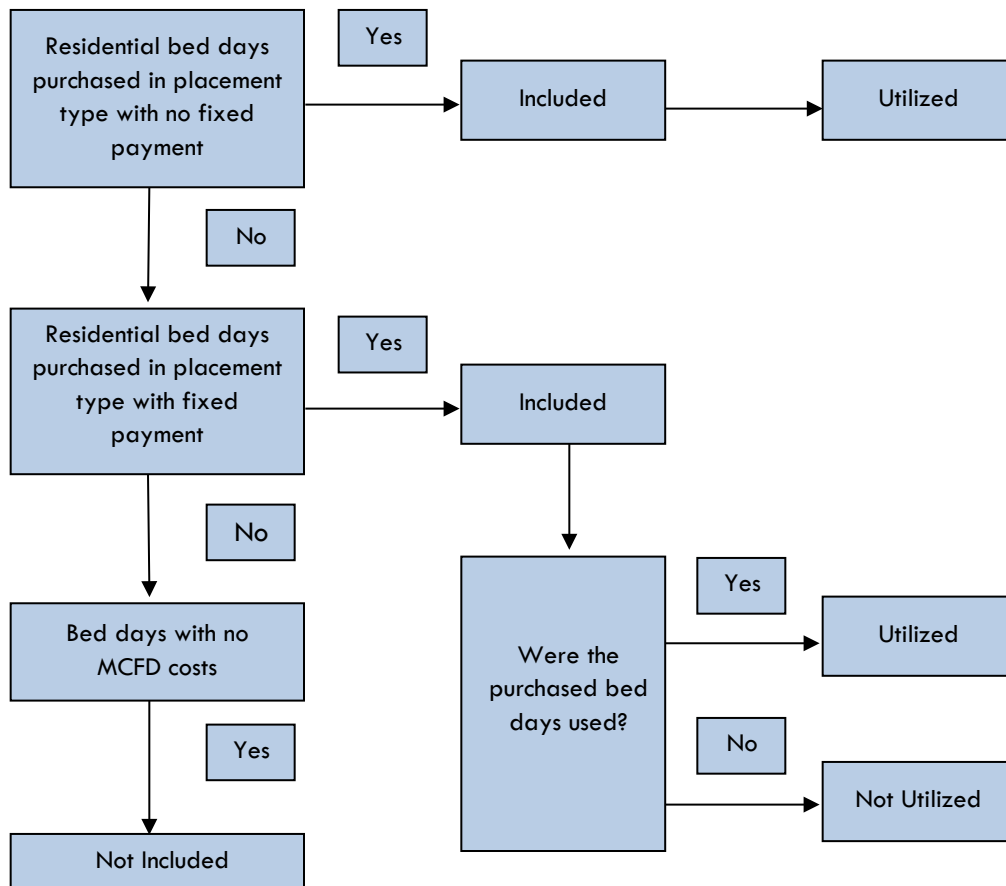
Residential bed days purchased in placement type with no fixed payment

Yes

Included

Utilized

No

Residential bed days purchased in placement type with fixed payment

Yes

Included

No

Bed days with no MCFD costs

Yes

Not Included

Were the purchased bed days used?

Yes

Utilized

No

Not Utilized